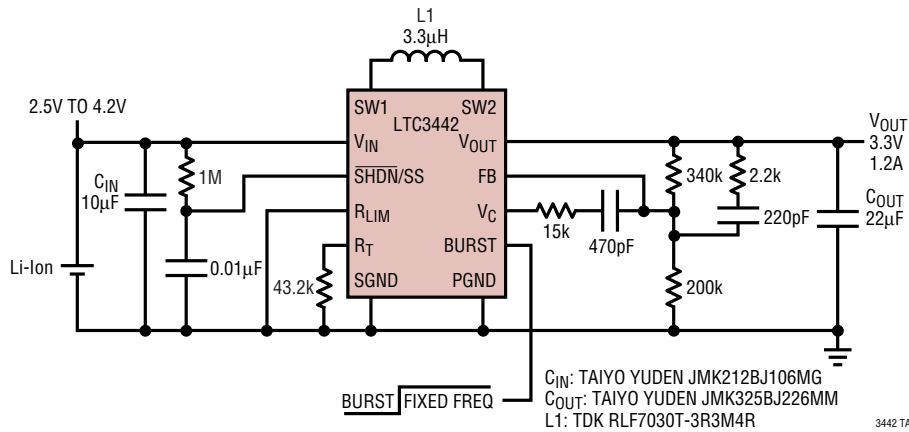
L1
3.3μH

2.5V TO 4.2V

SW1
SW2
LTC3442
$V_{IN}$
$V_{OUT}$
$\overline{SHDN}$/SS
FB
$R_{LIM}$
$V_C$
$R_T$
BURST
SGND
PGND

$C_{IN}$
10μF
1M
Li-Ion
0.01μF
43.2k
15k
470pF
340k
2.2k
220pF
200k

$V_{OUT}$
3.3V
1.2A
$C_{OUT}$
22μF

BURST FIXED FREQ

$C_{IN}$: TAIYO YUDEN JMK212BJ106MG
$C_{OUT}$: TAIYO YUDEN JMK325BJ226MM
L1: TDK RLF7030T-3R3M4R

3442 TA